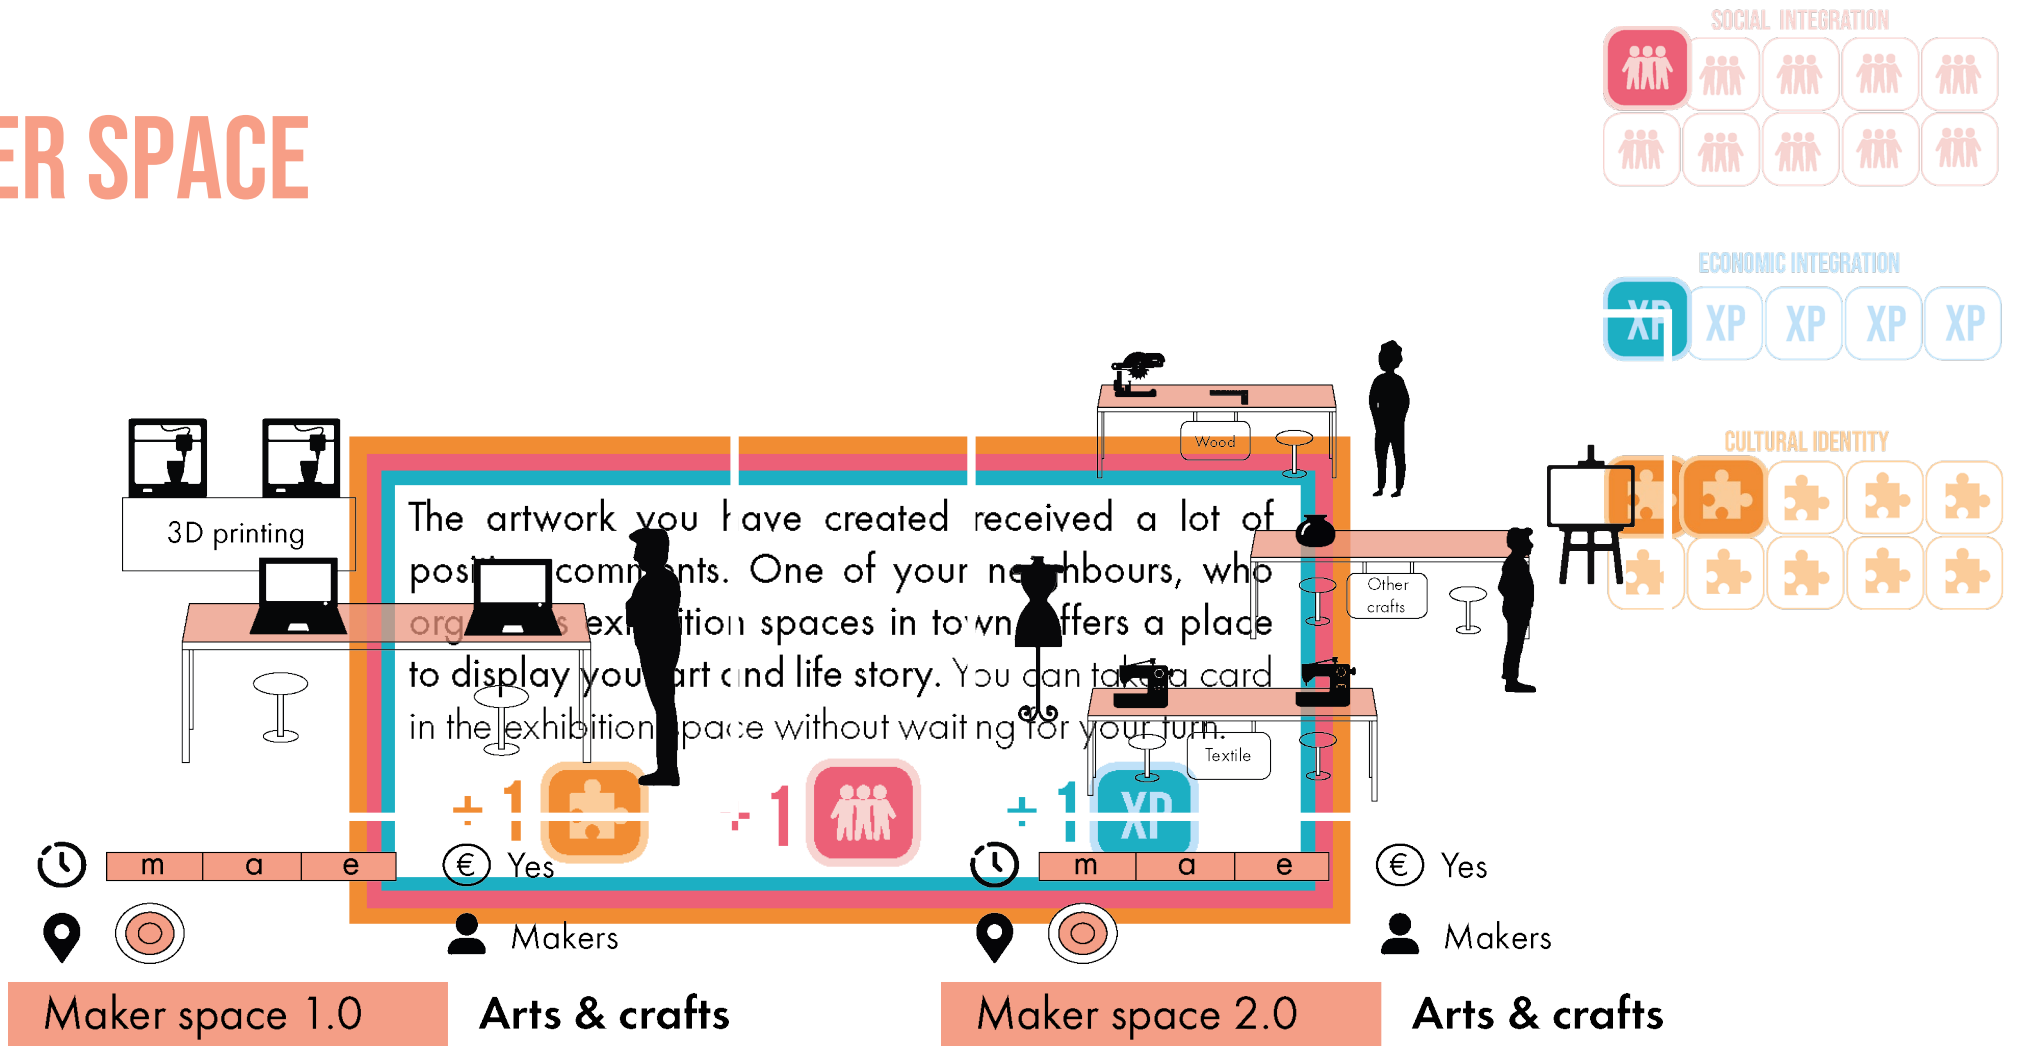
ER SPACE

SOCIAL INTEGRATION

ECONOMIC INTEGRATION

XP XP XP XP XP

CULTURAL IDENTITY

3D printing

Wood

Other crafts

Textile

The artwork you have created received a lot of posi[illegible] com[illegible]nts. One of your ne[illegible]hbours, who org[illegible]s exh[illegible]ition spaces in town offers a place to display your art and life story. You can take a card in the exhibition space without waiting for your turn.

+ 1 - 1 + 1 XP

m a e

€ Yes

Makers

Maker space 1.0

Arts & crafts

m a e

€ Yes

Makers

Maker space 2.0

Arts & crafts